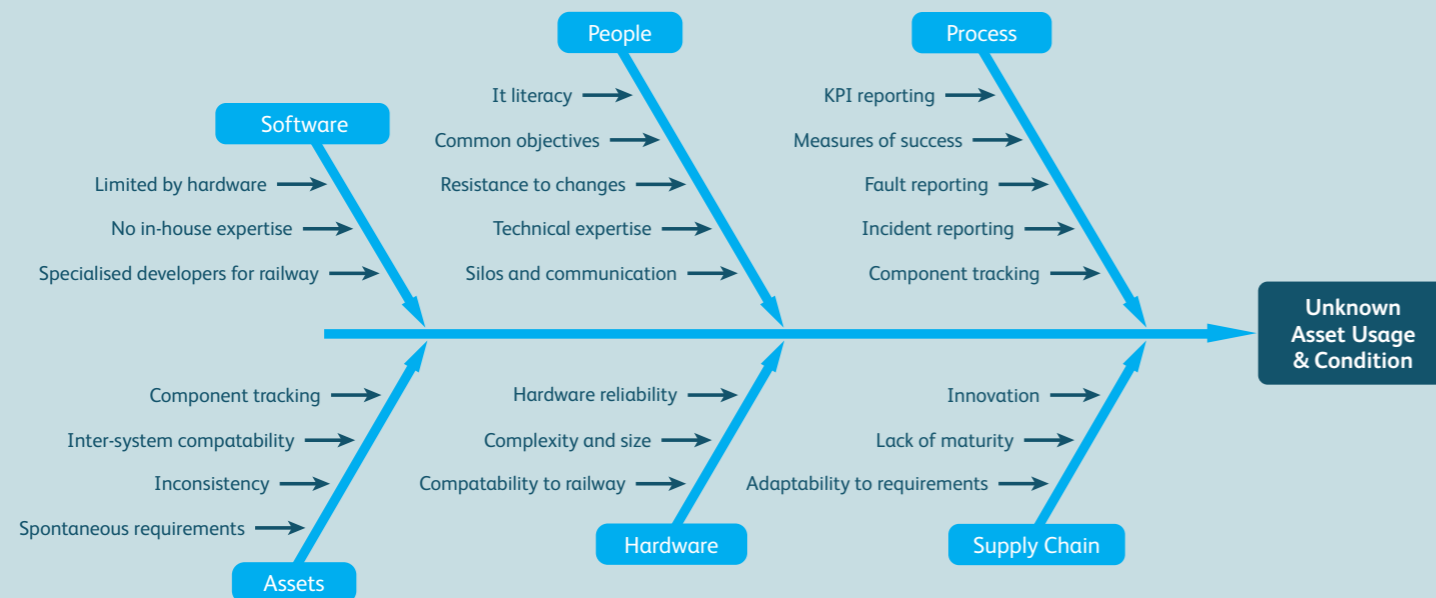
Software

Limited by hardware

No in-house expertise

Specialised developers for railway

People

It literacy

Common objectives

Resistance to changes

Technical expertise

Silos and communication

Process

KPI reporting

Measures of success

Fault reporting

Incident reporting

Component tracking

Unknown Asset Usage & Condition

Component tracking

Inter-system compatability

Inconsistency

Spontaneous requirements

Assets

Hardware reliability

Complexity and size

Compatability to railway

Hardware

Innovation

Lack of maturity

Adaptability to requirements

Supply Chain